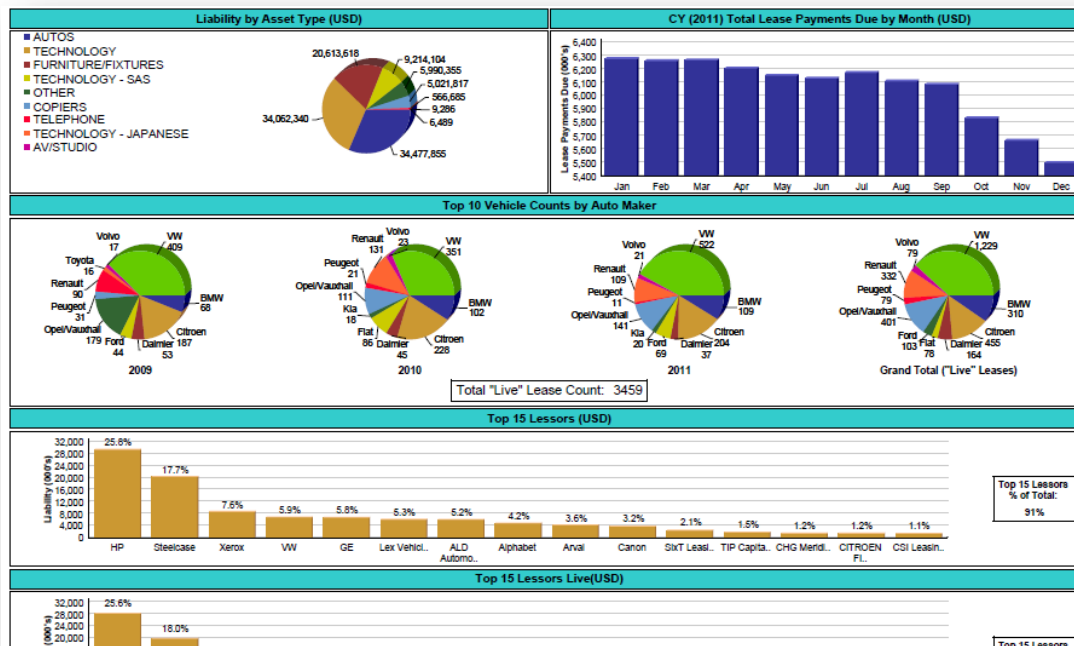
Liability by Asset Type (USD)

AUTOS
TECHNOLOGY
FURNITURE/FIXTURES
TECHNOLOGY - SAS
OTHER
COPIERS
TELEPHONE
TECHNOLOGY - JAPANESE
AV/STUDIO

20,613,618
9,214,104
5,990,355
5,021,817
566,685
9,286
6,489
34,062,340
34,477,855

CY (2011) Total Lease Payments Due by Month (USD)

Lease Payments Due (000's)
6,400
6,300
6,200
6,100
6,000
5,900
5,800
5,700
5,600
5,500
5,400
Jan Feb Mar Apr May Jun Jul Aug Sep Oct Nov Dec

Top 10 Vehicle Counts by Auto Maker

Volvo 17
VW 409
Toyota 16
Renault 90
Peugeot 31
Opel/Vauxhall 179
Ford 44
Daimler 53
Citroen 187
BMW 68
2009

Renault 131
Volvo 23
VW 351
Peugeot 21
Opel/Vauxhall 111
Kia 18
Fiat 86
Daimler 45
Citroen 228
BMW 102
2010

Volvo 21
VW 522
Renault 109
Peugeot 11
Opel/Vauxhall 141
Kia 20
Ford 69
Daimler 37
Citroen 204
BMW 109
2011

Volvo 79
VW 1,229
Renault 332
Peugeot 79
Opel/Vauxhall 401
Ford 103
Fiat 78
Daimler 164
Citroen 455
BMW 310
Grand Total ("Live" Leases)

Total "Live" Lease Count: 3459

Top 15 Lessors (USD)

Liability (000's)
32,000
28,000
24,000
20,000
16,000
12,000
8,000
4,000
0

25.6% HP
17.7% Steelcase
7.6% Xerox
5.9% VW
5.8% GE
5.3% Lex Vehicl..
5.2% ALD Automo..
4.2% Alphabet
3.6% Arval
3.2% Canon
2.1% SIXT Leasi..
1.5% TIP Capita..
1.2% CHG Merid..
1.2% CITROEN FI..
1.1% CSI Leasin..

Top 15 Lessors % of Total: 91%

Top 15 Lessors Live(USD)

(000's)
32,000
28,000
24,000
20,000
25.6%
18.0%

Top 15 Lessors